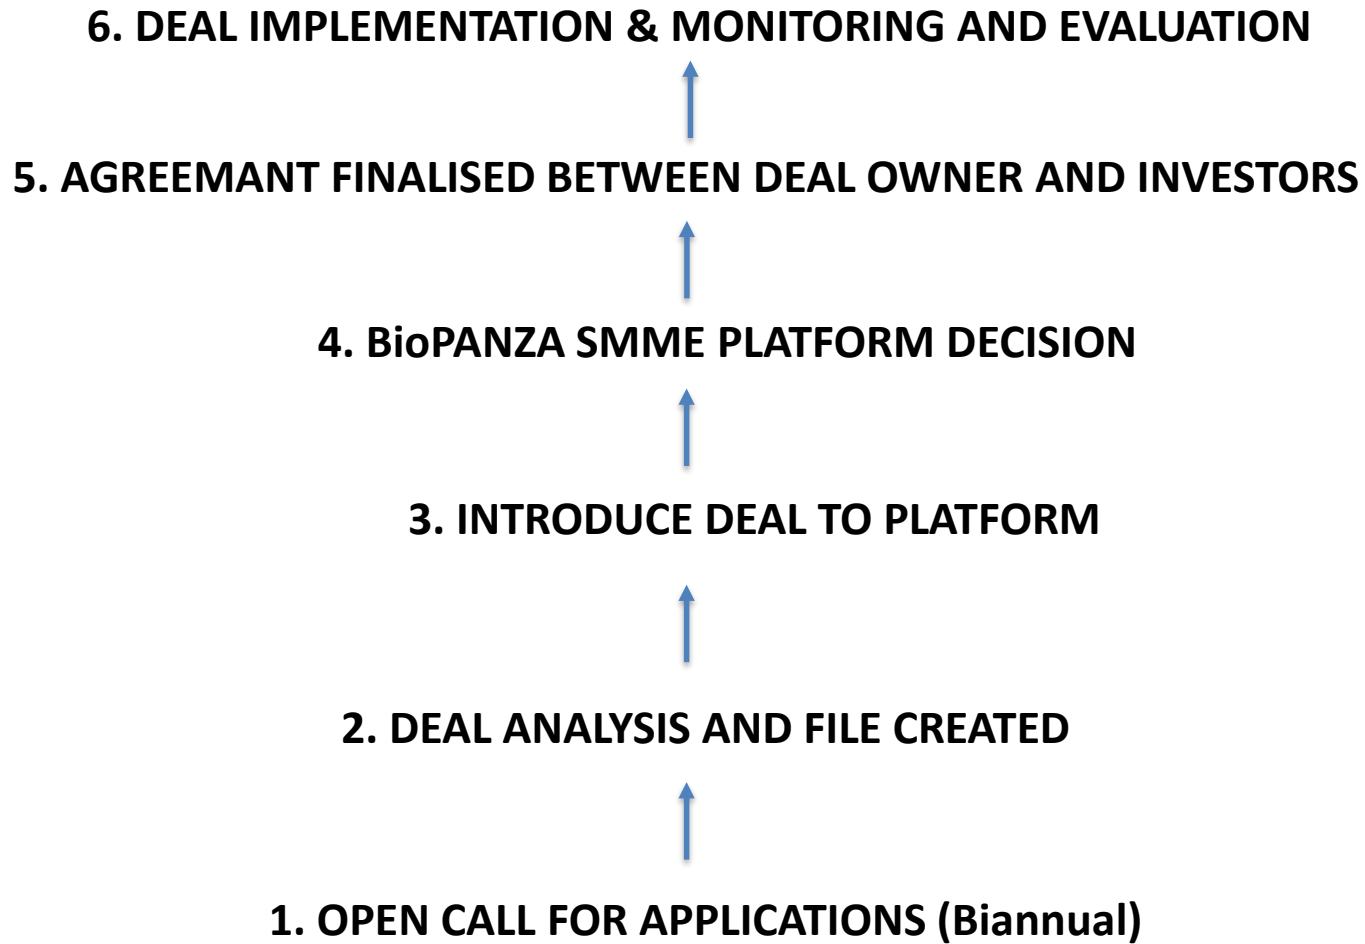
6. DEAL IMPLEMENTATION & MONITORING AND EVALUATION

5. AGREEMANT FINALISED BETWEEN DEAL OWNER AND INVESTORS

4. BioPANZA SMME PLATFORM DECISION

3. INTRODUCE DEAL TO PLATFORM

2. DEAL ANALYSIS AND FILE CREATED

1. OPEN CALL FOR APPLICATIONS (Biannual)